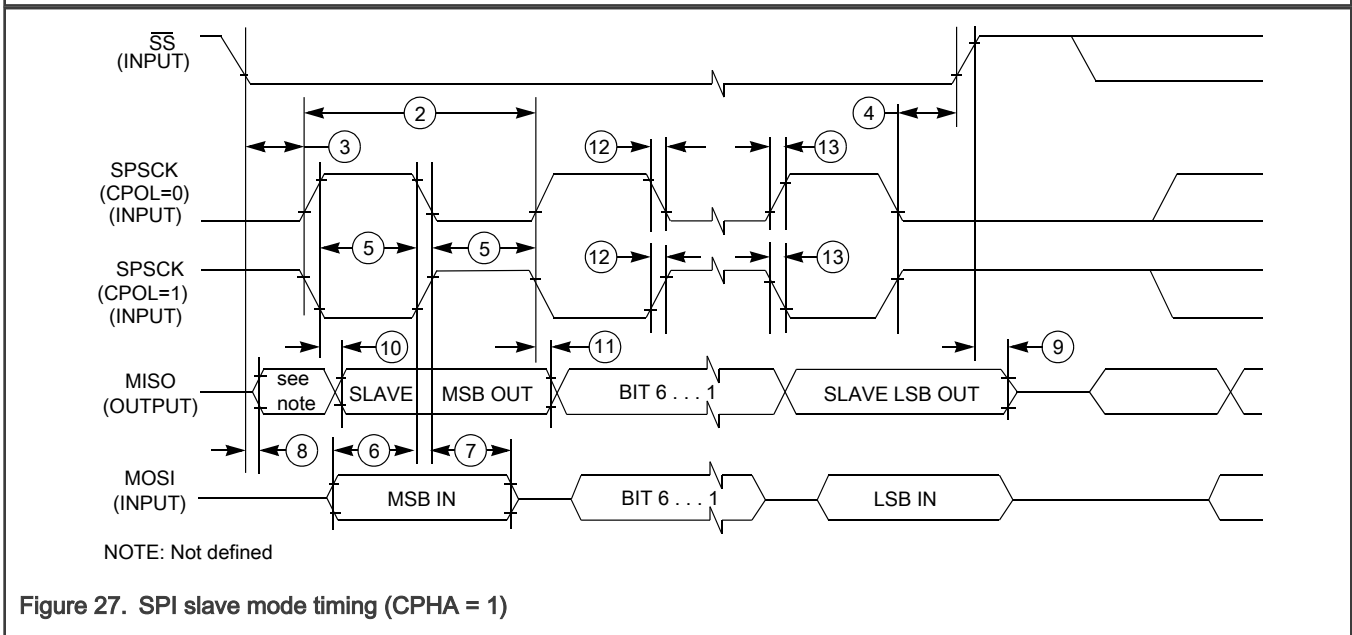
$\overline{SS}$ (INPUT)

2

3

4

12

13

SPSCK (CPOL=0) (INPUT)

5

5

12

13

SPSCK (CPOL=1) (INPUT)

10

11

9

MISO (OUTPUT)

see note

SLAVE

MSB OUT

BIT 6 . . . 1

SLAVE LSB OUT

8

6

7

MOSI (INPUT)

MSB IN

BIT 6 . . . 1

LSB IN

NOTE: Not defined

Figure 27. SPI slave mode timing (CPHA = 1)